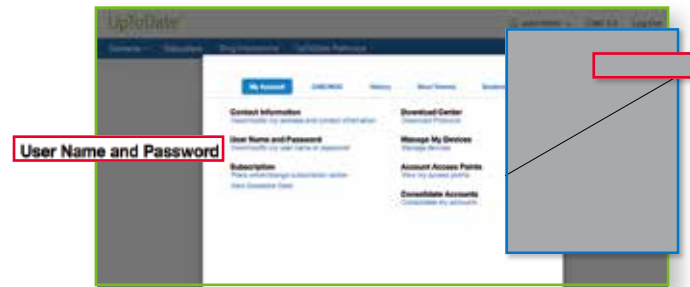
UpToDate

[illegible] Log Out

Contents Calculators Drug Interactions UpToDate Pathways

My Account CME/MOC History Most Viewed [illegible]

Contact Information
View/modify my address and contact information

User Name and Password
View/modify my user name or password

Subscription
Place order/change subscription section
View Subscription Details

Download Center
Download Products

Manage My Devices
Manage devices

Account Access Points
View my access points

Consolidate Accounts
Consolidate my accounts

User Name and Password